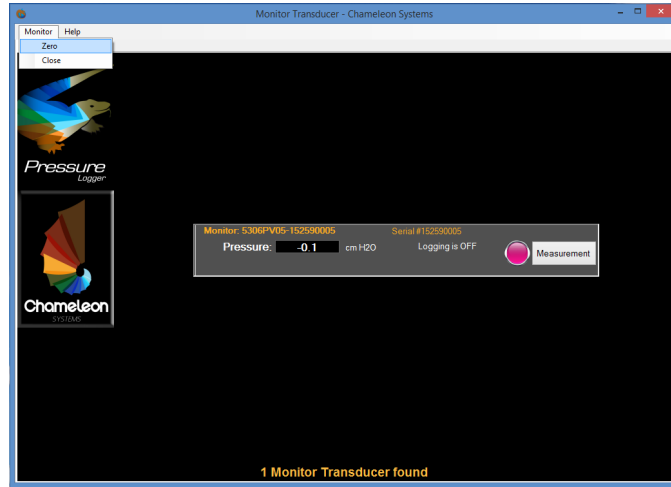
Monitor Transducer - Chameleon Systems

Monitor Help

Zero

Close

Pressure Logger

Chameleon SYSTEMS

Monitor: 5306PV05-152590005

Serial #152590005

Pressure: -0.1 cm H2O

Logging is OFF

Measurement

1 Monitor Transducer found